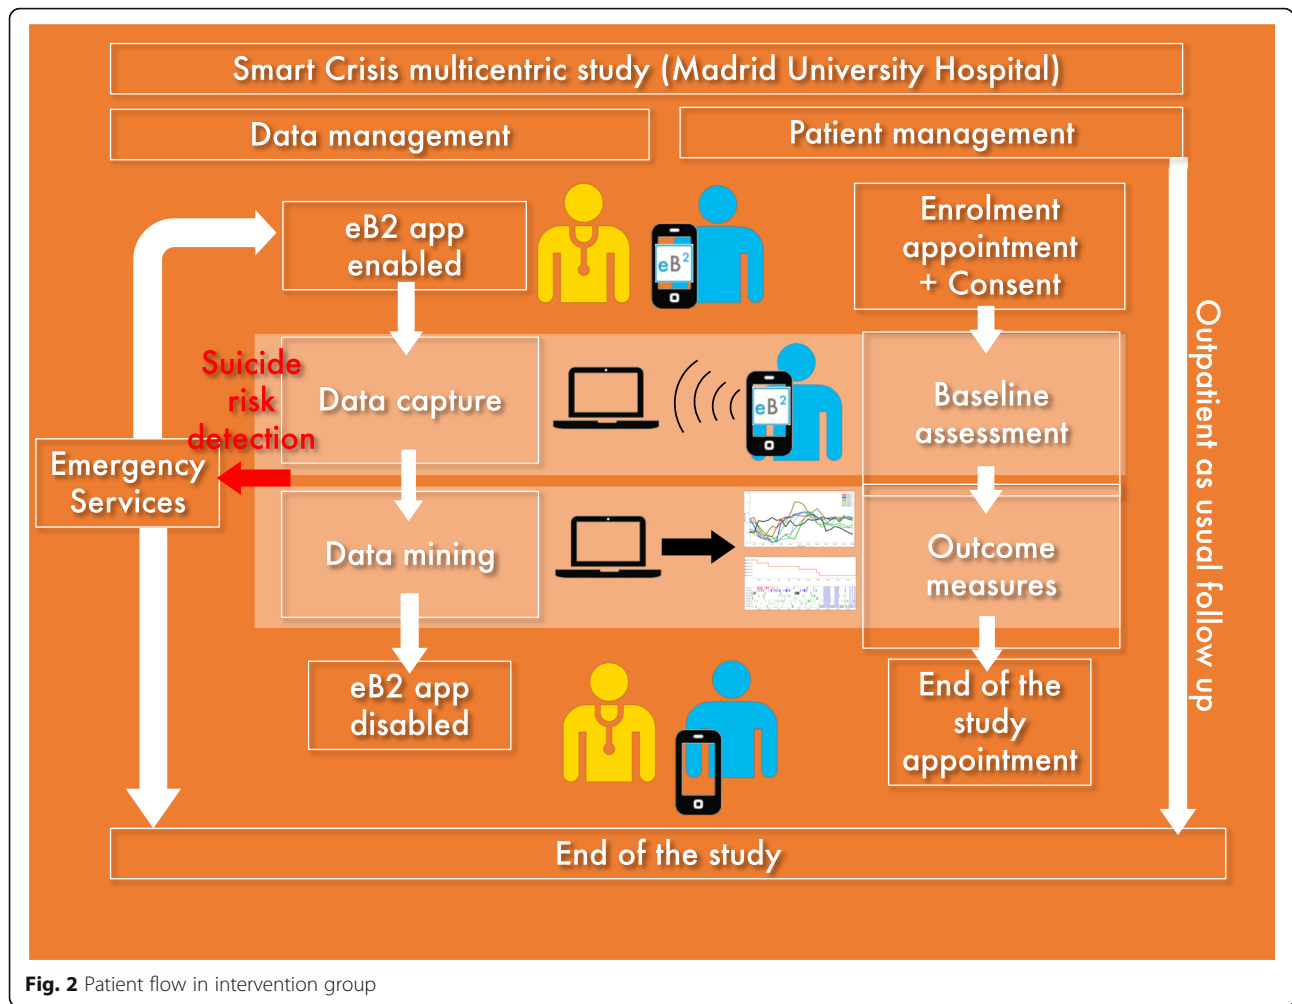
Smart Crisis multicentric study (Madrid University Hospital)

Data management

Patient management

eB2 app enabled

$eB^2$

Enrolment appointment + Consent

Outpatient as usual follow up

Suicide risk detection

Data capture

$eB^2$

Baseline assessment

Emergency Services

Data mining

Outcome measures

eB2 app disabled

End of the study appointment

End of the study

**Fig. 2** Patient flow in intervention group